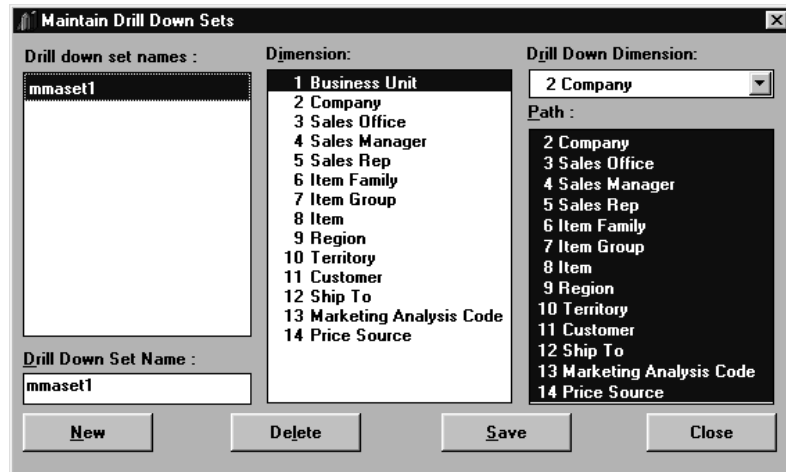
Maintain Drill Down Sets

Drill down set names :
mmaset1

Drill Down Set Name :
mmaset1

Dimension:
1 Business Unit
2 Company
3 Sales Office
4 Sales Manager
5 Sales Rep
6 Item Family
7 Item Group
8 Item
9 Region
10 Territory
11 Customer
12 Ship To
13 Marketing Analysis Code
14 Price Source

Drill Down Dimension:
2 Company

Path :
2 Company
3 Sales Office
4 Sales Manager
5 Sales Rep
6 Item Family
7 Item Group
8 Item
9 Region
10 Territory
11 Customer
12 Ship To
13 Marketing Analysis Code
14 Price Source

New
Delete
Save
Close